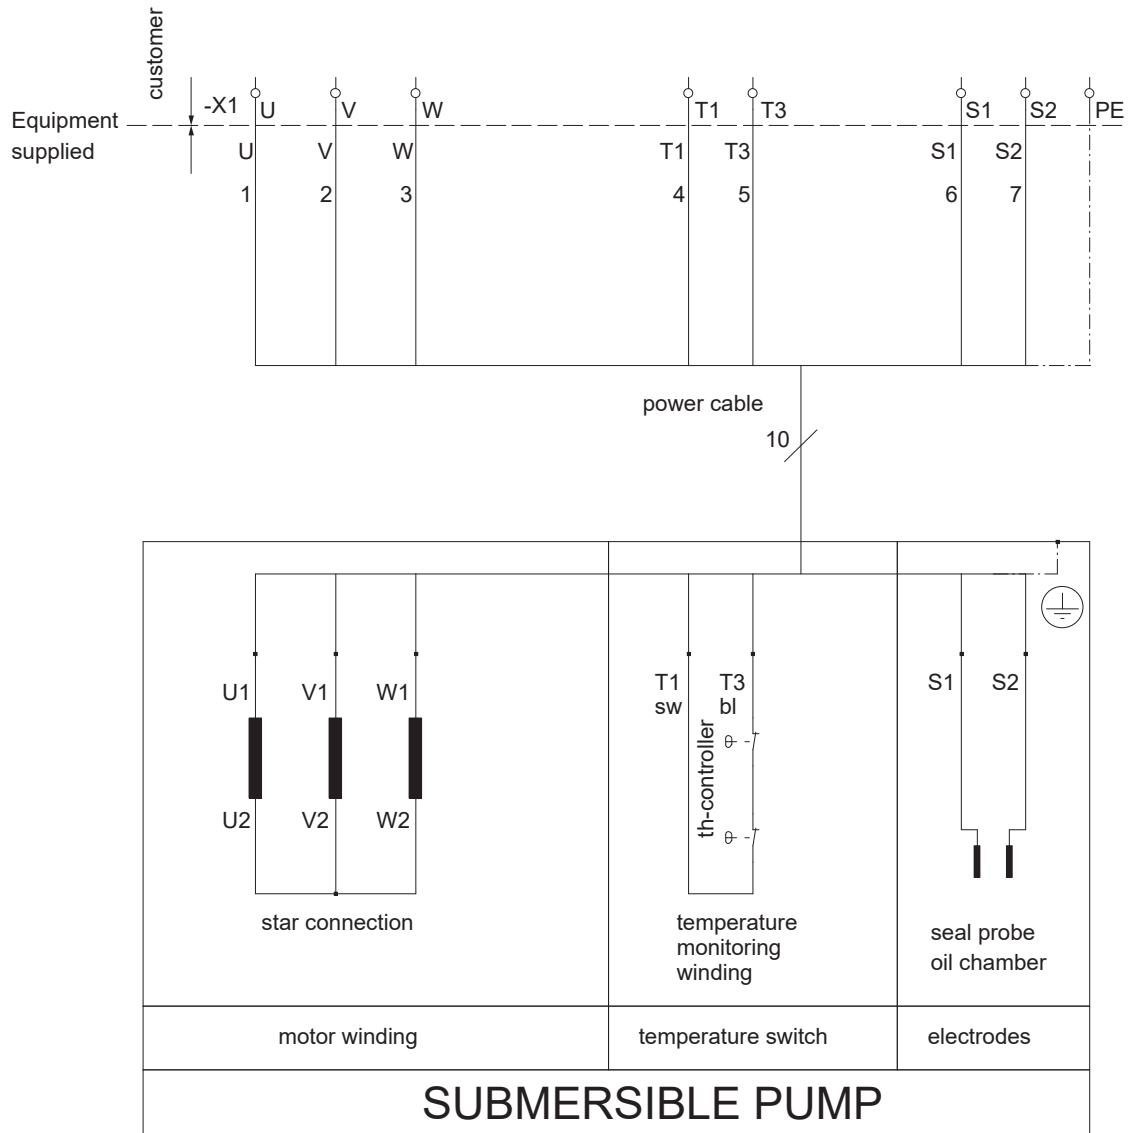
customer

Equipment supplied

-X1 U V W T1 T3 S1 S2 PE

U V W T1 T3 S1 S2

1 2 3 4 5 6 7

power cable

10

U1 V1 W1

U2 V2 W2

star connection

T1 sw

T3 bl

th-controller

temperature monitoring winding

S1 S2

seal probe oil chamber

motor winding

temperature switch

electrodes

SUBMERSIBLE PUMP